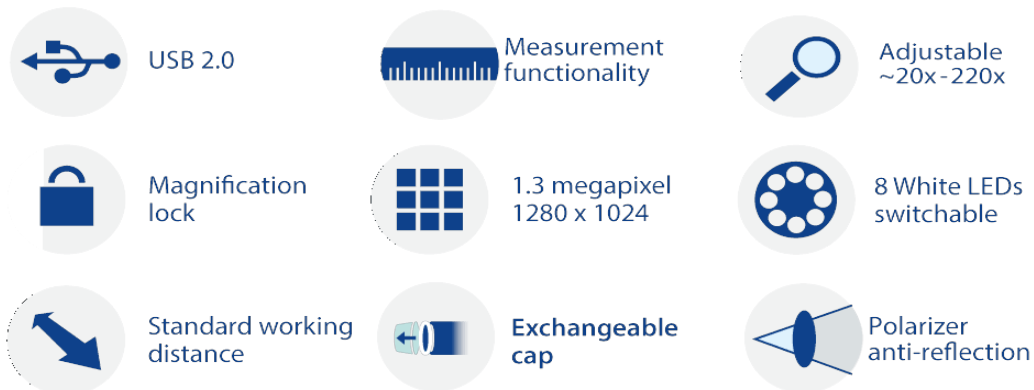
USB 2.0

Measurement functionality

Adjustable ~20x-220x

Magnification lock

1.3 megapixel 1280 x 1024

8 White LEDs switchable

Standard working distance

Exchangeable cap

Polarizer anti-reflection